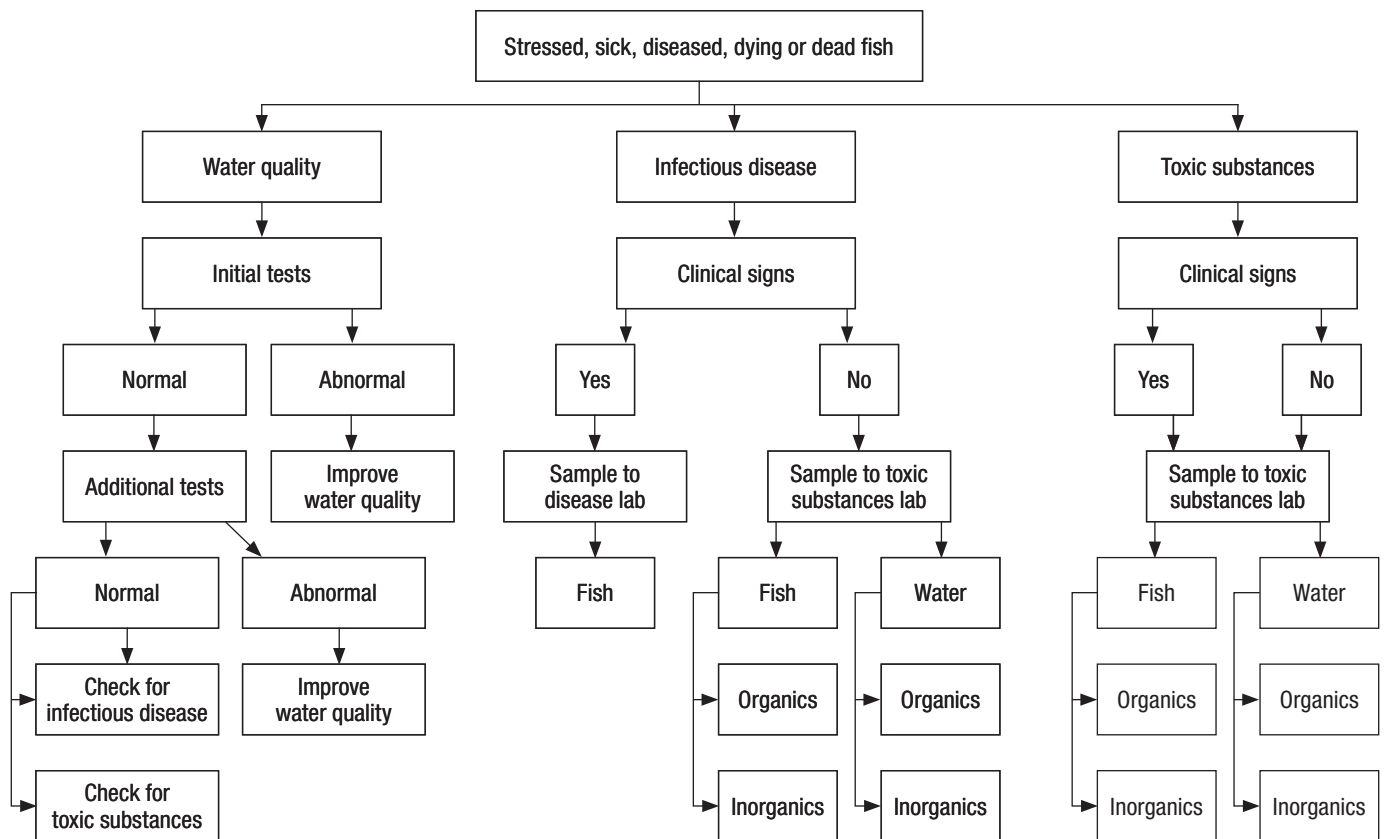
Stressed, sick, diseased, dying or dead fish

Water quality

Initial tests

Normal

Abnormal

Additional tests

Improve water quality

Normal

Abnormal

Check for infectious disease

Improve water quality

Check for toxic substances

Infectious disease

Clinical signs

Yes

No

Sample to disease lab

Sample to toxic substances lab

Fish

Fish

Water

Organics

Organics

Inorganics

Inorganics

Toxic substances

Clinical signs

Yes

No

Sample to toxic substances lab

Fish

Water

Organics

Organics

Inorganics

Inorganics